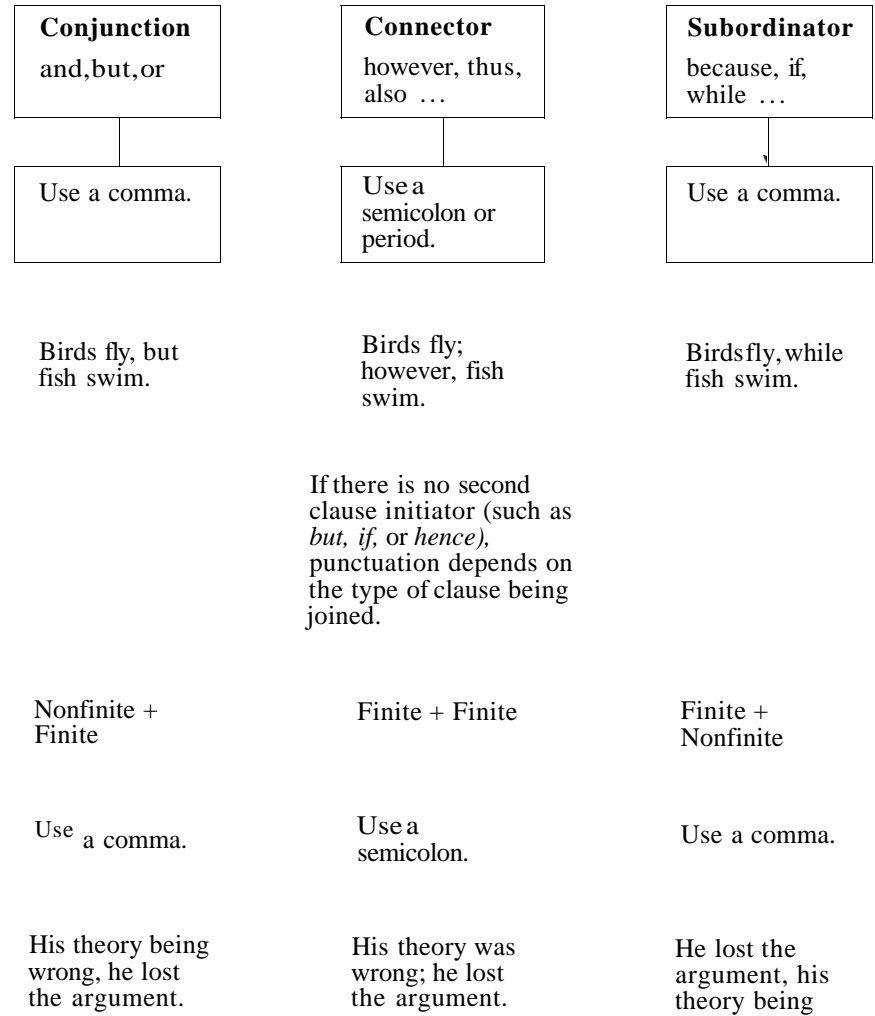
Conjunction
and, but, or

Use a comma.

Birds fly, but fish swim.

Connector
however, thus, also ...

Use a semicolon or period.

Birds fly; however, fish swim.

Subordinator
because, if, while ...

Use a comma.

Birds fly, while fish swim.

If there is no second clause initiator (such as *but, if,* or *hence),* punctuation depends on the type of clause being joined.

Nonfinite + Finite

Use a comma.

His theory being wrong, he lost the argument.

Finite + Finite

Use a semicolon.

His theory was wrong; he lost the argument.

Finite + Nonfinite

Use a comma.

He lost the argument, his theory being